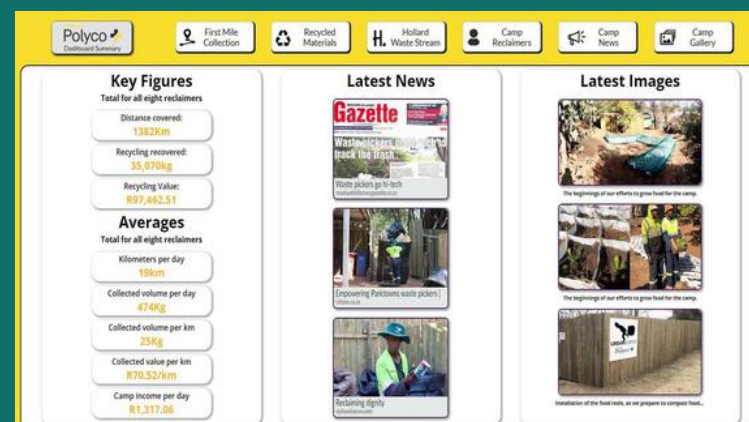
Polyco
Dashboard Summary

First Mile Collection

Recycled Materials

Hollard Waste Stream

Camp Reclaimers

Camp News

Camp Gallery

Key Figures
Total for all eight reclaimers

Distance covered:
1382Km

Recycling recovered:
35,070kg

Recycling Value:
R97,462.51

Averages
Total for all eight reclaimers

Kilometers per day
19km

Collected volume per day
474Kg

Collected volume per km
25Kg

Collected value per km
R70.52/km

Camp income per day
R1,317.06

Latest News

Gazette
Waste pickers go hi-tech to track the trash

Waste pickers go hi-tech
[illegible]

Empowering Parktowns waste pickers |
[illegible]

Reclaiming dignity
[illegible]

Latest Images

The beginnings of our efforts to grow food for the camp.

The beginnings of our efforts to grow food for the camp.

Installation of the food reels, as we prepare to compost food...